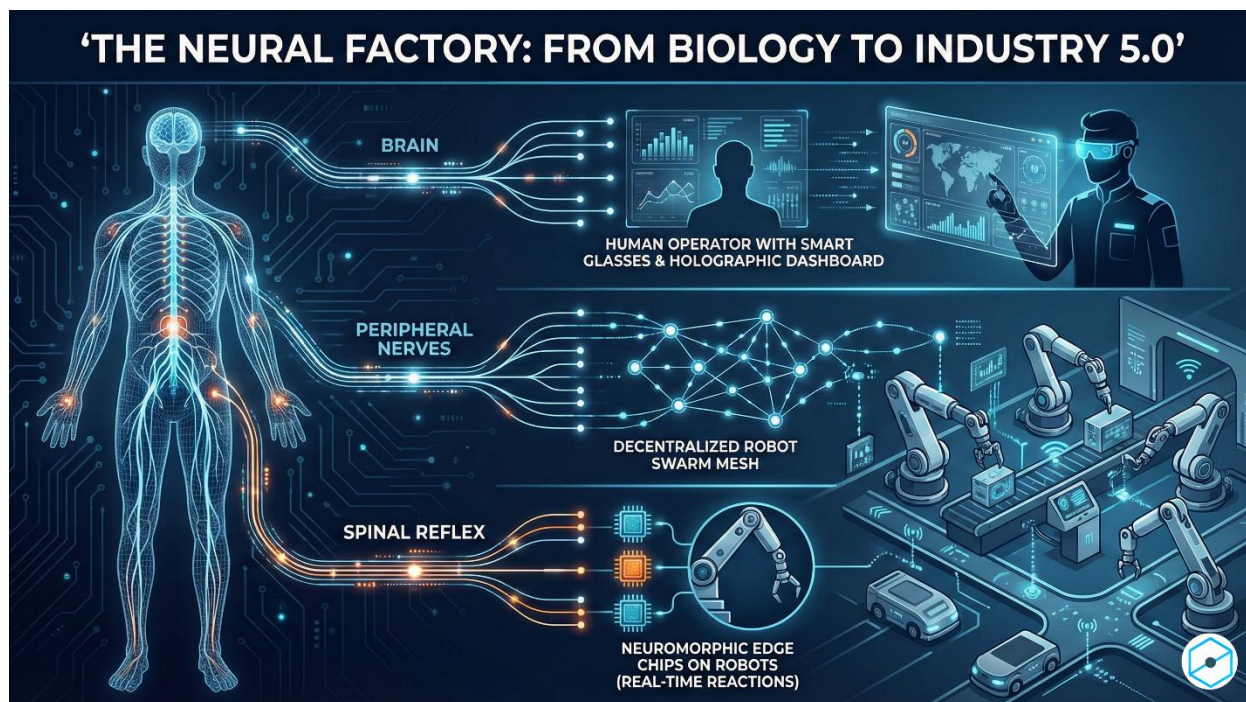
‘THE NEURAL FACTORY: FROM BIOLOGY TO INDUSTRY 5.0’

BRAIN

HUMAN OPERATOR WITH SMART GLASSES & HOLOGRAPHIC DASHBOARD

PERIPHERAL NERVES

DECENTRALIZED ROBOT SWARM MESH

SPINAL REFLEX

NEUROMORPHIC EDGE CHIPS ON ROBOTS (REAL-TIME REACTIONS)